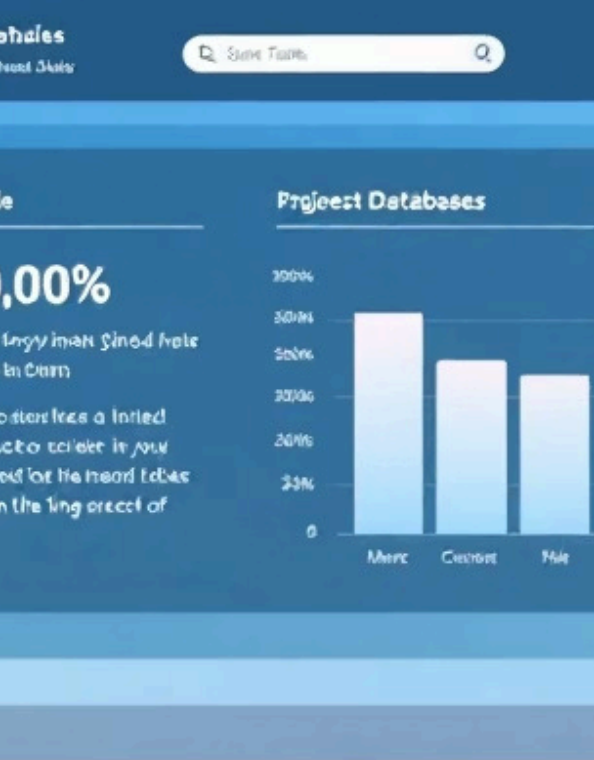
ohales
ttead Skile

Sune Tade

le

,00%

ngy man Sined hele
ta Cam

o sterr hes a Inted
cto tcleler in you
ed lor he mead tdbes
n the ting orecct of

Prgjeect Databases

3006
3006
5006
3006
2006
3306
0

Merc
Cemtert
Mle